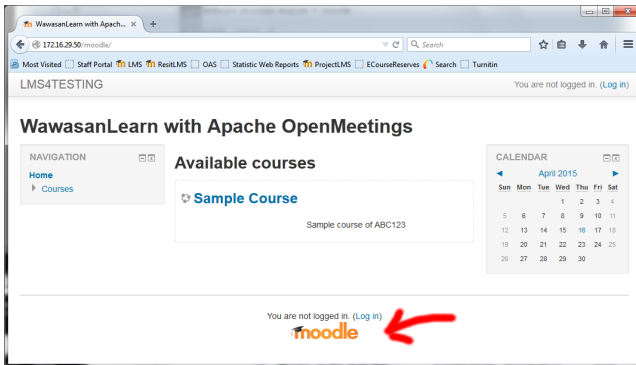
WawasanLearn with Apach...
172.16.29.50/moodle/
Search
Most Visited Staff Portal LMS ResitLMS OAS Statistic Web Reports ProjectLMS ECourseReserves Search Turnitin

LMS4TESTING
You are not logged in. (Log in)

WawasanLearn with Apache OpenMeetings

NAVIGATION
Home
Courses

Available courses

Sample Course

Sample course of ABC123

CALENDAR
April 2015

| Sun | Mon | Tue | Wed | Thu | Fri | Sat |
|---|---|---|---|---|---|---|
| | | | 1 | 2 | 3 | 4 |
| 5 | 6 | 7 | 8 | 9 | 10 | 11 |
| 12 | 13 | 14 | 15 | 16 | 17 | 18 |
| 19 | 20 | 21 | 22 | 23 | 24 | 25 |
| 26 | 27 | 28 | 29 | 30 | | |

You are not logged in. (Log in)
moodle